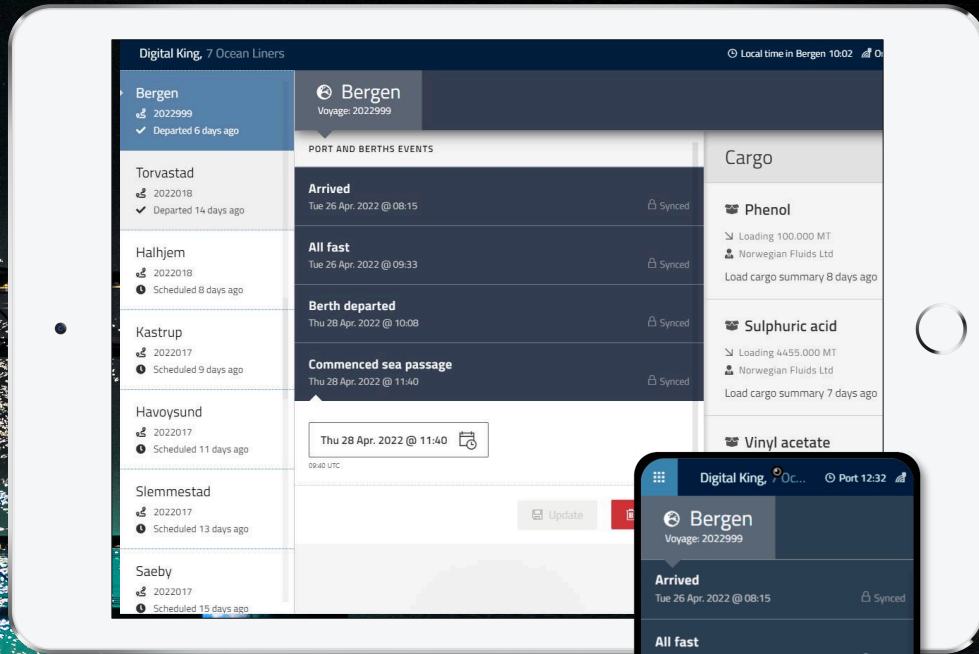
Digital King, 7 Ocean Liners

Local time in Bergen 10:02

Bergen
2022999
Departed 6 days ago

Torvastad
2022018
Departed 14 days ago

Halhjem
2022018
Scheduled 8 days ago

Kastrup
2022017
Scheduled 9 days ago

Havoysund
2022017
Scheduled 11 days ago

Slemmestad
2022017
Scheduled 13 days ago

Saeby
2022017
Scheduled 15 days ago

Bergen
Voyage: 2022999

PORT AND BERTHS EVENTS

Arrived
Tue 26 Apr. 2022 @ 08:15
Synced

All fast
Tue 26 Apr. 2022 @ 09:33
Synced

Berth departed
Thu 28 Apr. 2022 @ 10:08
Synced

Commenced sea passage
Thu 28 Apr. 2022 @ 11:40
Synced

Thu 28 Apr. 2022 @ 11:40
09:40 UTC

Update

Cargo

Phenol
Loading 100.000 MT
Norwegian Fluids Ltd
Load cargo summary 8 days ago

Sulphuric acid
Loading 4455.000 MT
Norwegian Fluids Ltd
Load cargo summary 7 days ago

Vinyl acetate

Digital King, Oc...
Port 12:32

Bergen
Voyage: 2022999

Arrived
Tue 26 Apr. 2022 @ 08:15
Synced

All fast